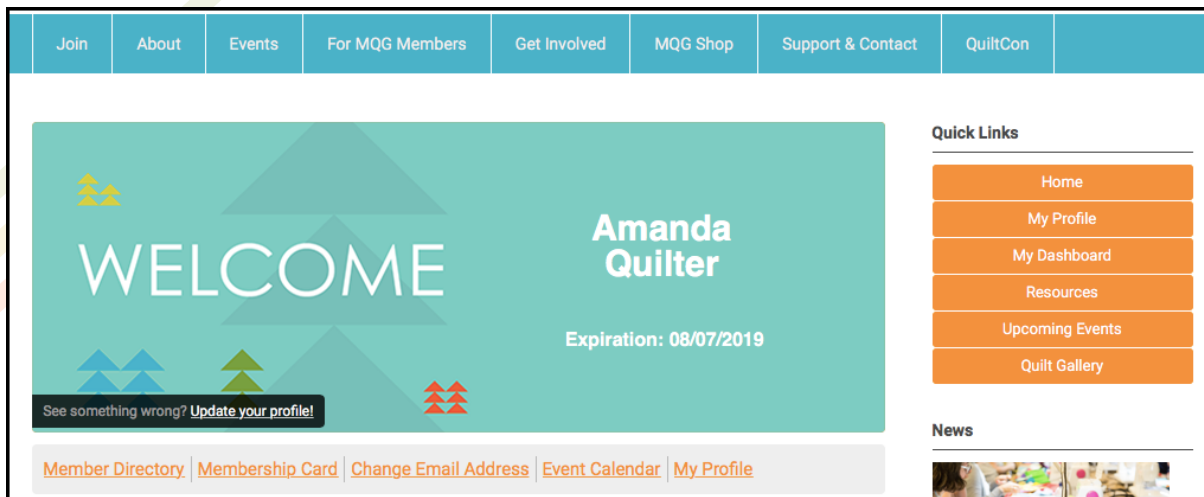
Join | About | Events | For MQG Members | Get Involved | MQG Shop | Support & Contact | QuiltCon

WELCOME

Amanda Quilter

Expiration: 08/07/2019

See something wrong? Update your profile!

Member Directory | Membership Card | Change Email Address | Event Calendar | My Profile

Quick Links

Home
My Profile
My Dashboard
Resources
Upcoming Events
Quilt Gallery

News